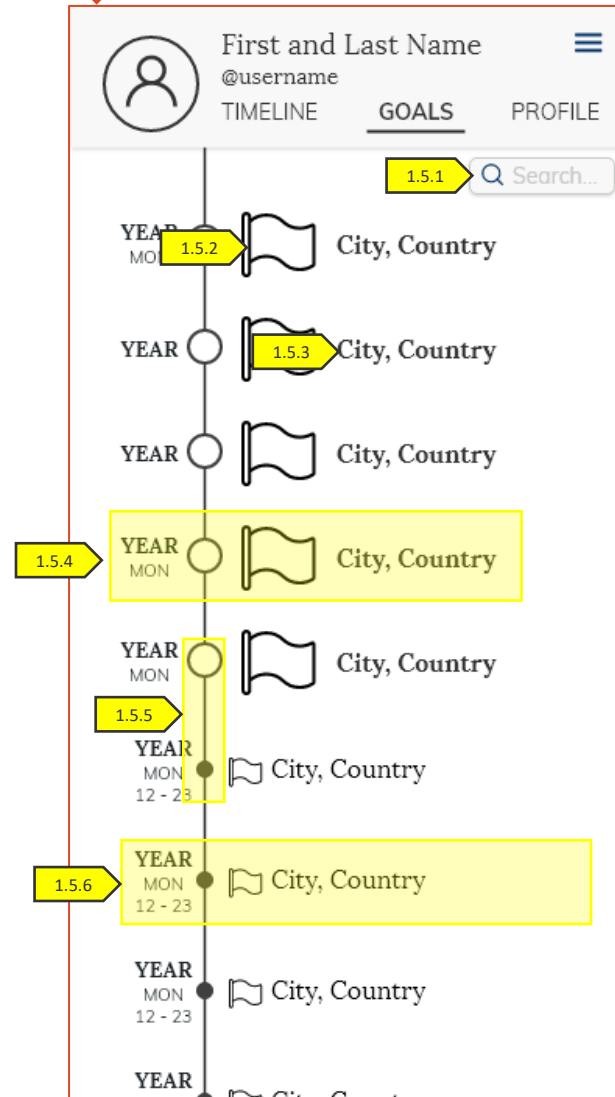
First and Last Name
@username

TIMELINE GOALS PROFILE

1.5.1 Search...

YEAR MON 1.5.2 City, Country

YEAR 1.5.3 City, Country

YEAR City, Country

1.5.4 YEAR MON City, Country

YEAR MON City, Country

1.5.5

YEAR MON 12 - 23 City, Country

1.5.6 YEAR MON 12 - 23 City, Country

YEAR MON 12 - 23 City, Country

YEAR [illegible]